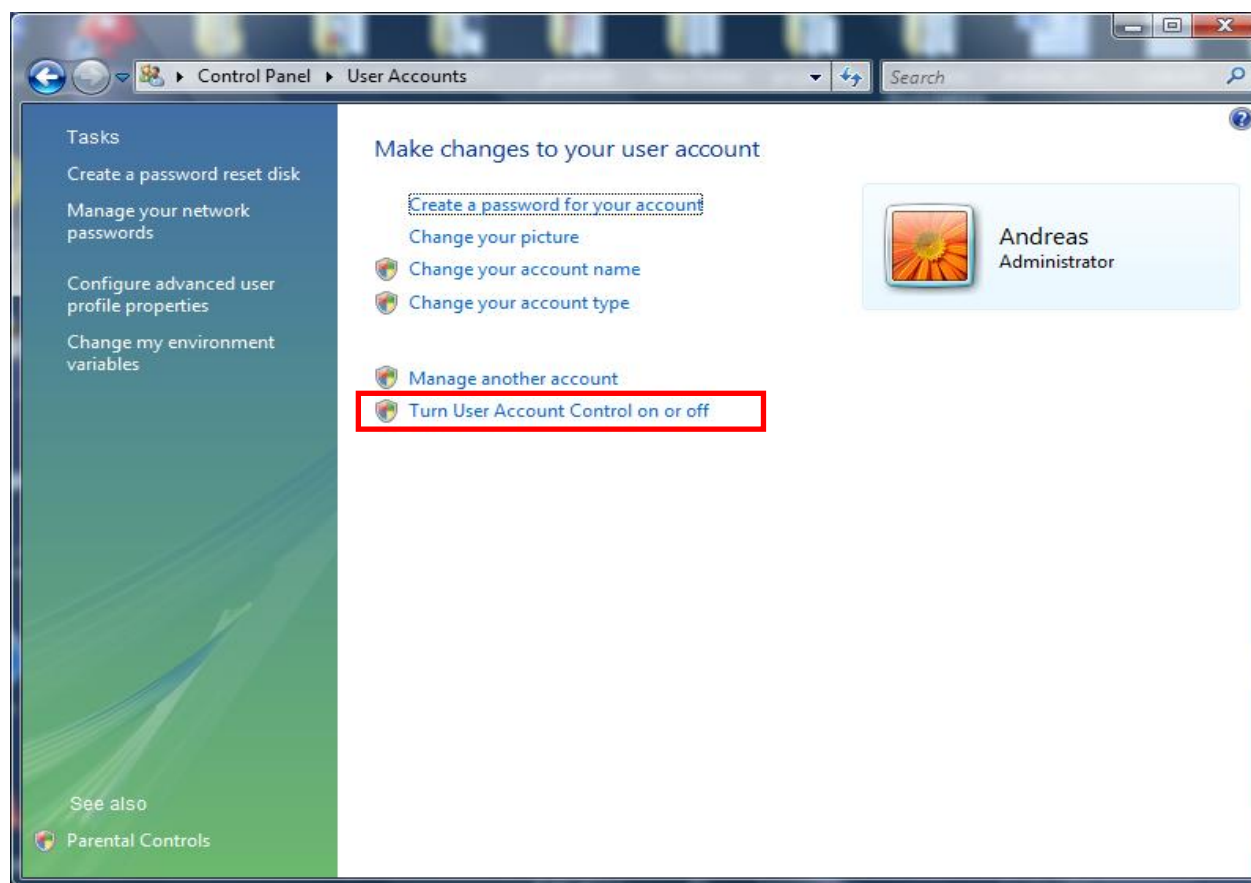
▸ Control Panel ▸ User Accounts

Search

Tasks

Create a password reset disk

Manage your network passwords

Configure advanced user profile properties

Change my environment variables

See also

Parental Controls

Make changes to your user account

Create a password for your account

Change your picture

Change your account name

Change your account type

Manage another account

Turn User Account Control on or off

Andreas

Administrator